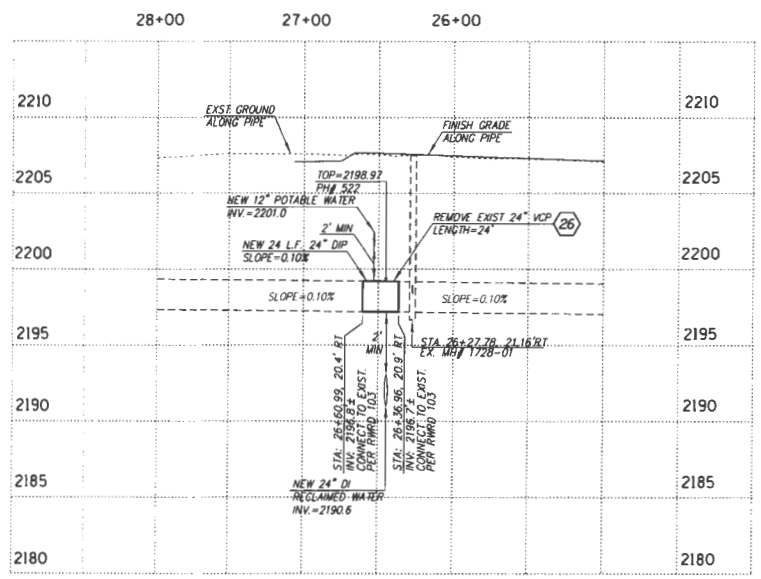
28+00 27+00 26+00

2210 2210

EXST. GROUND ALONG PIPE

FINISH GRADE ALONG PIPE

2205 2205

TOP=2198.97
PH# 522

NEW 12" POTABLE WATER
INV.=2201.0

2' MIN

REMOVE EXIST 24" VCP
LENGTH=24'

26

NEW 24 L.F. 24" DIP
SLOPE=0.10%

2200 2200

SLOPE=0.10%

SLOPE=0.10%

2' MIN

2195 2195

STA. 26+27.78, 21.16'RT.
EX. MH# 1728-01

STA. 26+60.99, 20.4' RT
INV. 2196.8±
CONNECT TO EXIST.
PER RWRD 103

STA. 26+36.96, 20.9' RT
INV. 2196.7±
CONNECT TO EXIST.
PER RWRD 103

2190 2190

2185 2185

NEW 24" DI
RECLAIMED WATER
INV.=2190.6

2180 2180